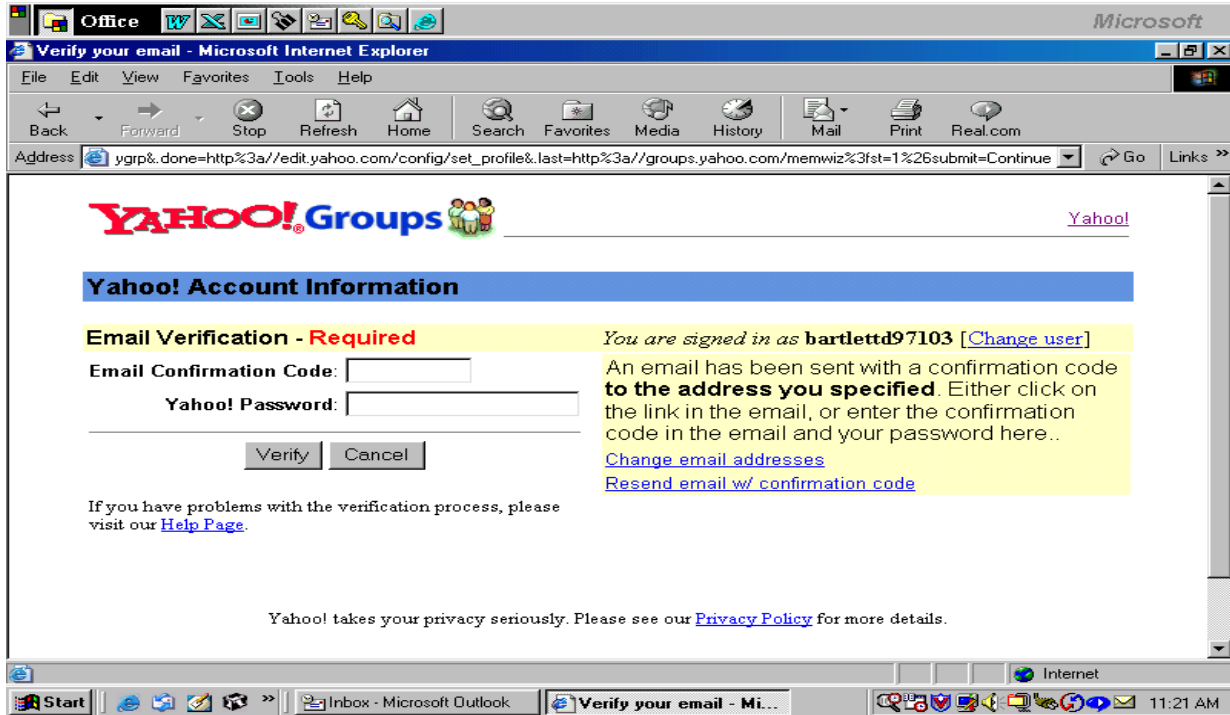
Office

Microsoft

Verify your email - Microsoft Internet Explorer

File Edit View Favorites Tools Help

Back Forward Stop Refresh Home Search Favorites Media History Mail Print Real.com

Address ygrp&.done=http%3a//edit.yahoo.com/config/set_profile&.last=http%3a//groups.yahoo.com/memwiz%3fst=1%26submit=Continue Go Links »

YAHOO! Groups

Yahoo!

Yahoo! Account Information

Email Verification - Required

Email Confirmation Code:

Yahoo! Password:

Verify Cancel

If you have problems with the verification process, please visit our Help Page.

You are signed in as bartlettd97103 [Change user]

An email has been sent with a confirmation code **to the address you specified**. Either click on the link in the email, or enter the confirmation code in the email and your password here..

Change email addresses

Resend email w/ confirmation code

Yahoo! takes your privacy seriously. Please see our Privacy Policy for more details.

Internet

Start Inbox - Microsoft Outlook Verify your email - Mi... 11:21 AM